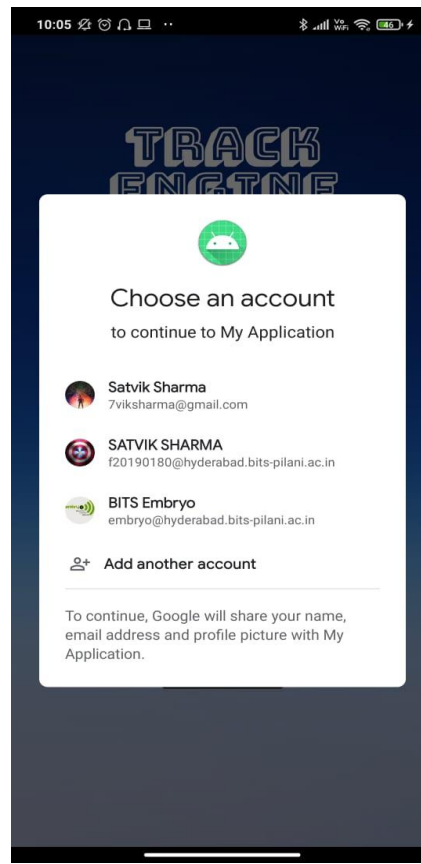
10:05 ··

Vo WiFi 46

TRACK ENGINE

Choose an account

to continue to My Application

Satvik Sharma
7viksharma@gmail.com

SATVIK SHARMA
f20190180@hyderabad.bits-pilani.ac.in

BITS Embryo
embryo@hyderabad.bits-pilani.ac.in

Add another account

To continue, Google will share your name, email address and profile picture with My Application.